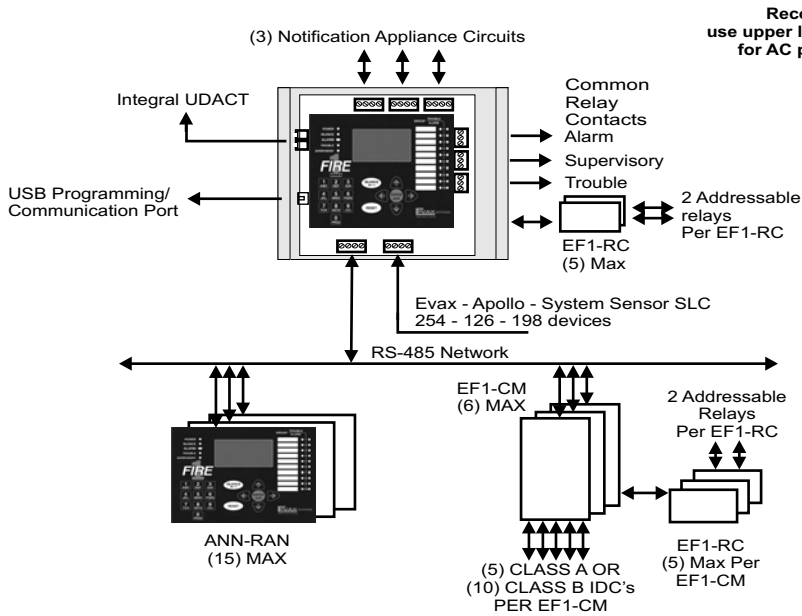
Reco
use upper l
for AC p

(3) Notification Appliance Circuits

Integral UDACT

Common Relay Contacts
Alarm
Supervisory
Trouble

USB Programming/ Communication Port

FIRE

SILENCE
RESET

2 Addressable relays Per EF1-RC

EF1-RC (5) Max

Evax - Apollo - System Sensor SLC
254 - 126 - 198 devices

RS-485 Network

EF1-CM (6) MAX

2 Addressable Relays Per EF1-RC

FIRE

ANN-RAN (15) MAX

(5) CLASS A OR (10) CLASS B IDC's PER EF1-CM

EF1-RC (5) Max Per EF1-CM